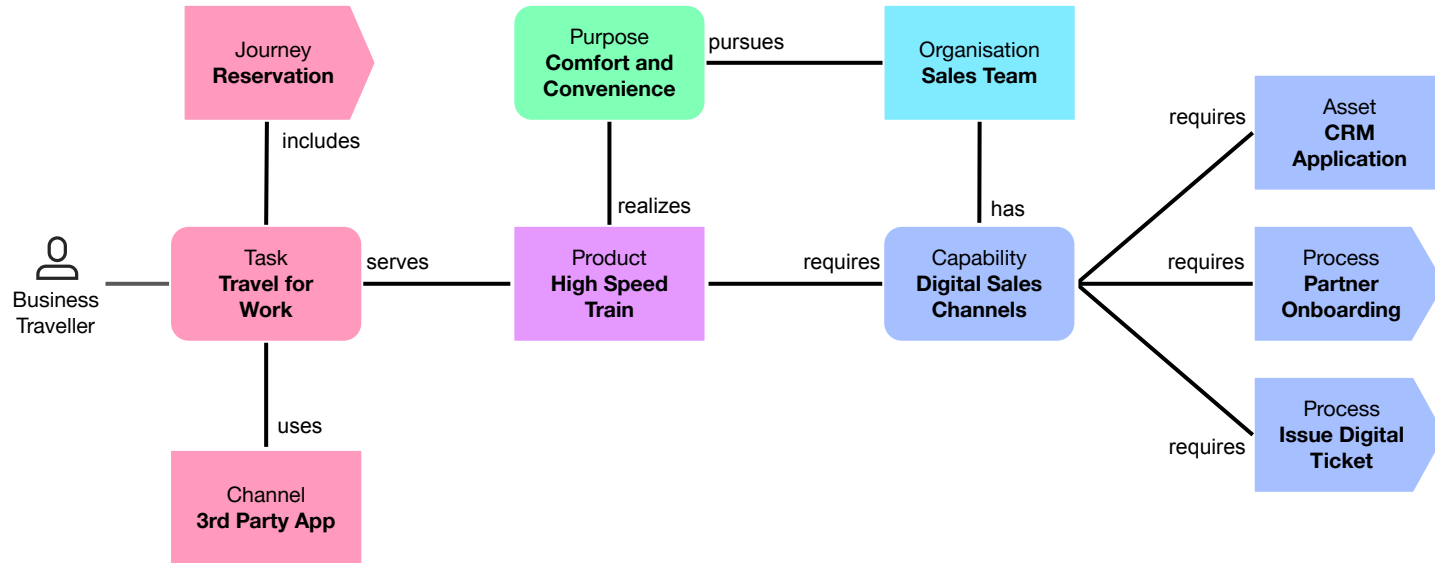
Journey
Reservation

Purpose
Comfort and Convenience

pursues

Organisation
Sales Team

includes

realizes

has

requires

Asset
CRM Application

Business Traveller

Task
Travel for Work

serves

Product
High Speed Train

requires

Capability
Digital Sales Channels

requires

Process
Partner Onboarding

uses

requires

Process
Issue Digital Ticket

Channel
3rd Party App